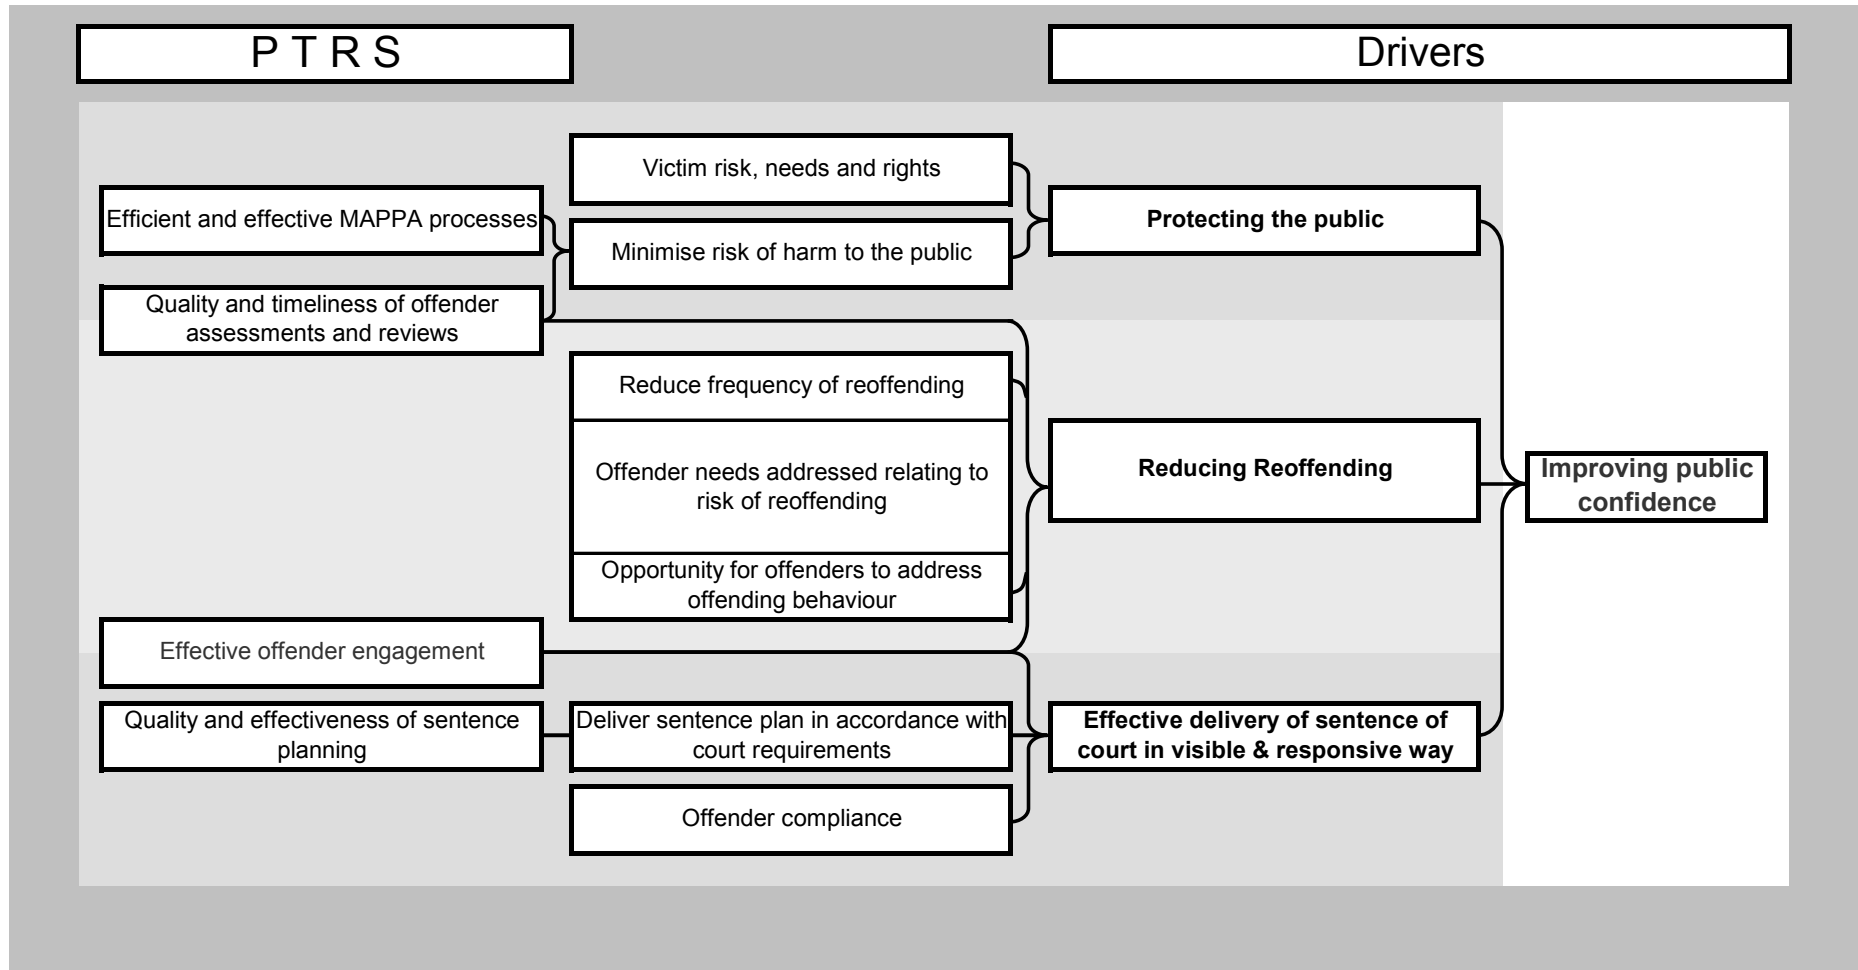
P T R S

Drivers

Victim risk, needs and rights

Efficient and effective MAPPA processes

Minimise risk of harm to the public

Protecting the public

Quality and timeliness of offender assessments and reviews

Reduce frequency of reoffending

Offender needs addressed relating to risk of reoffending

Reducing Reoffending

Improving public confidence

Opportunity for offenders to address offending behaviour

Effective offender engagement

Quality and effectiveness of sentence planning

Deliver sentence plan in accordance with court requirements

Effective delivery of sentence of court in visible & responsive way

Offender compliance